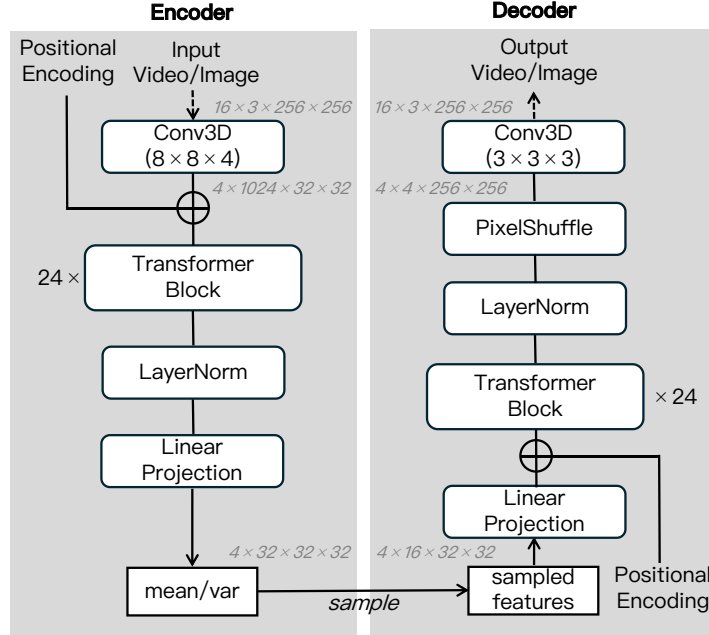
Encoder

Positional Encoding

Input Video/Image

$16 \times 3 \times 256 \times 256$

Conv3D ($8 \times 8 \times 4$)

$4 \times 1024 \times 32 \times 32$

$24 \times$

Transformer Block

LayerNorm

Linear Projection

$4 \times 32 \times 32 \times 32$

mean/var

sample

Decoder

Output Video/Image

$16 \times 3 \times 256 \times 256$

Conv3D ($3 \times 3 \times 3$)

$4 \times 4 \times 256 \times 256$

PixelShuffle

LayerNorm

Transformer Block

$\times 24$

Linear Projection

$4 \times 16 \times 32 \times 32$

sampled features

Positional Encoding